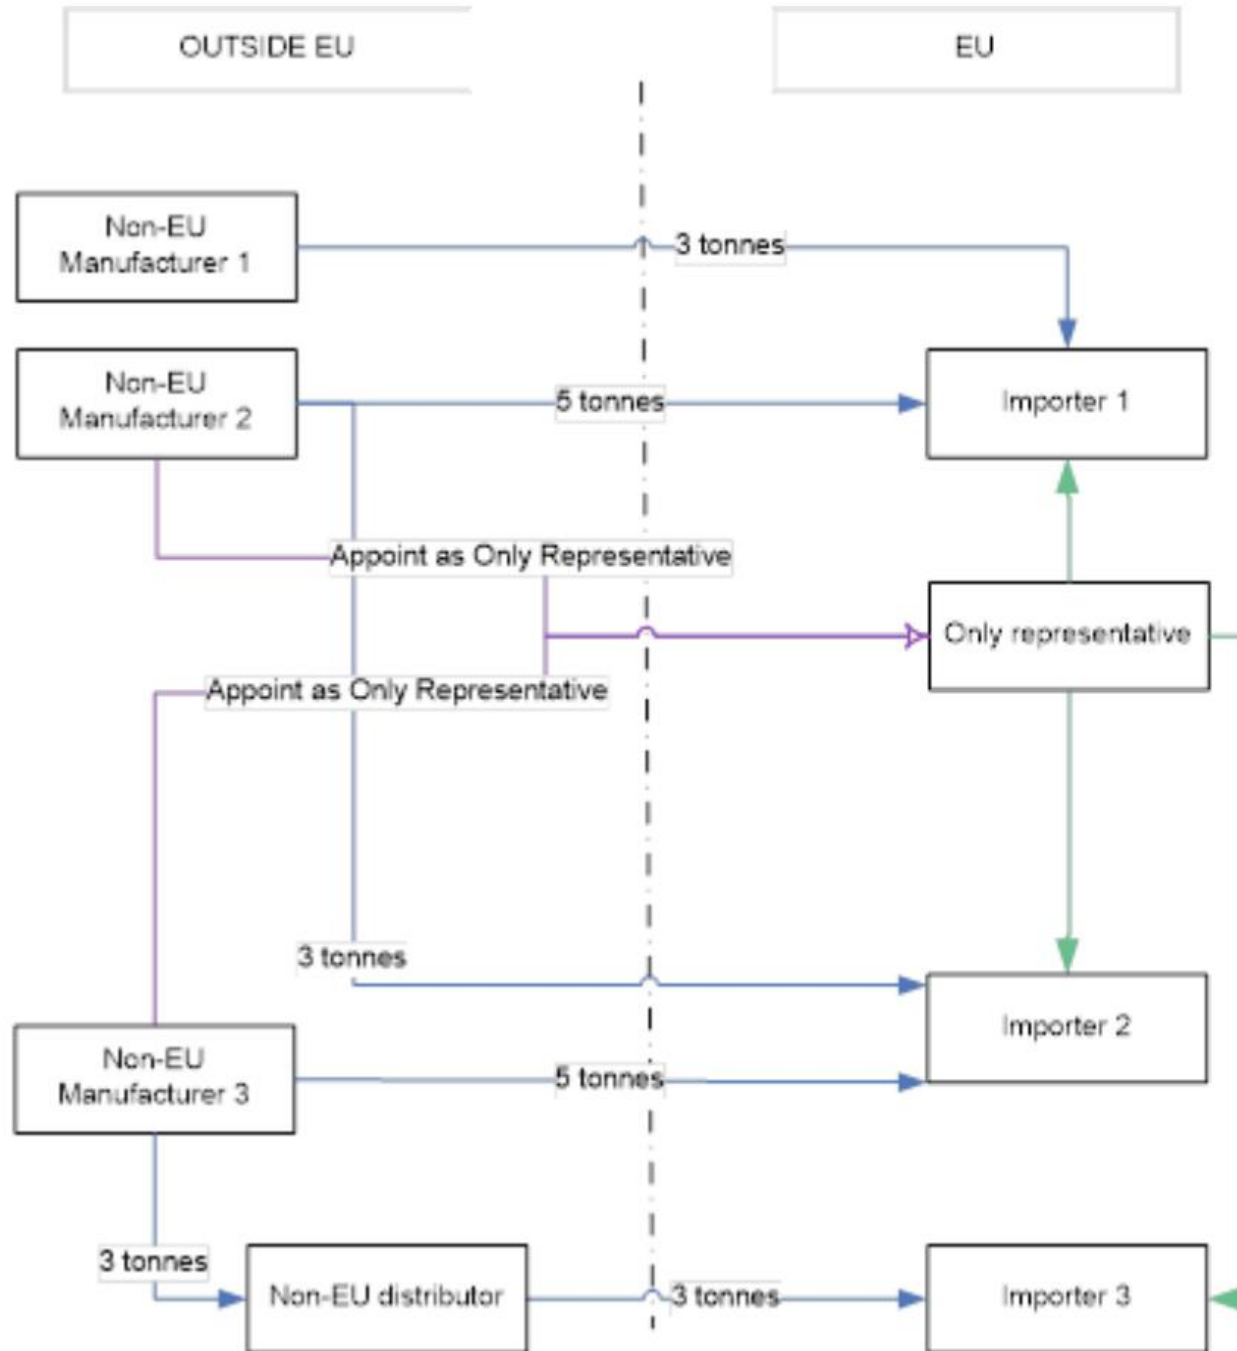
OUTSIDE EU

EU

Non-EU Manufacturer 1

3 tonnes

Non-EU Manufacturer 2

5 tonnes

Importer 1

Appoint as Only Representative

Only representative

Appoint as Only Representative

3 tonnes

Importer 2

Non-EU Manufacturer 3

5 tonnes

3 tonnes

Non-EU distributor

3 tonnes

Importer 3